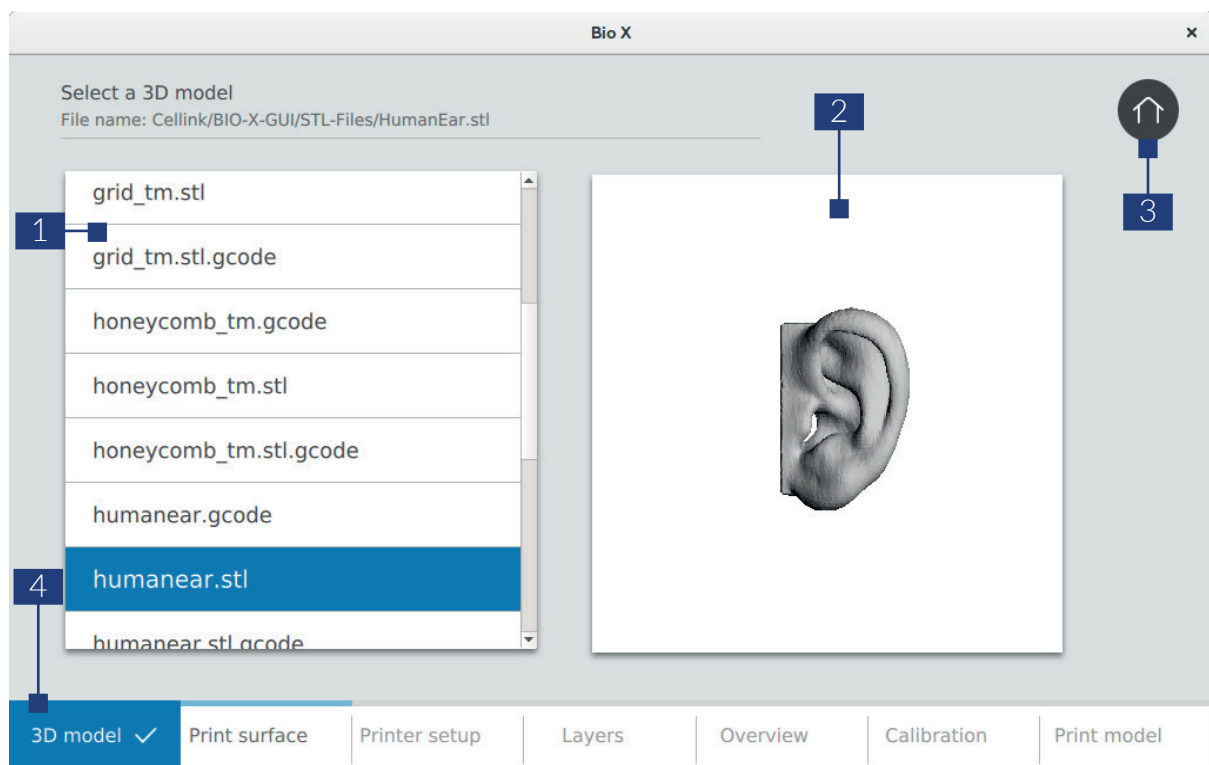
Bio X

×

Select a 3D model
File name: Cellink/BIO-X-GUI/STL-Files/HumanEar.stl

2

3

1

grid_tm.stl

grid_tm.stl.gcode

honeycomb_tm.gcode

honeycomb_tm.stl

honeycomb_tm.stl.gcode

humanear.gcode

humanear.stl

humanear.stl.gcode

4

3D model ✓ | Print surface | Printer setup | Layers | Overview | Calibration | Print model